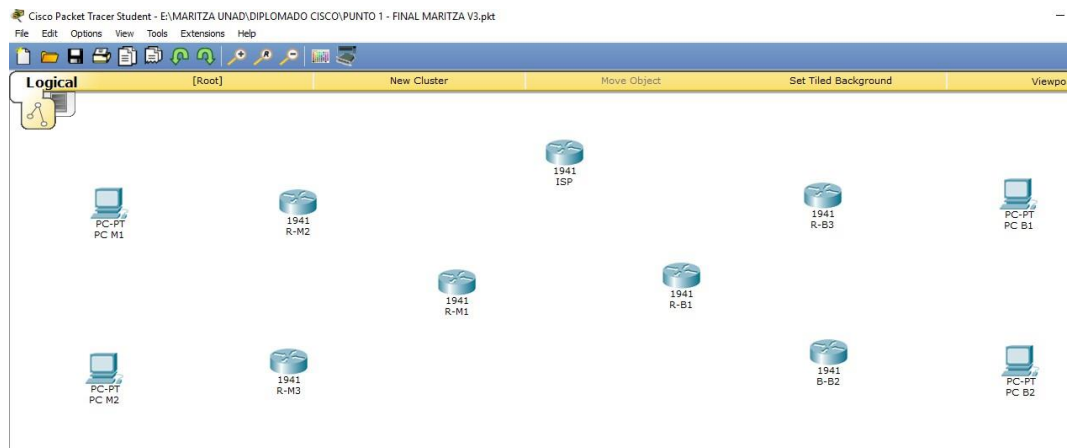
Cisco Packet Tracer Student - E:\MARITZA UNAD\DIPLOMADO CISCO\PUNTO 1 - FINAL MARITZA V3.pkt

File Edit Options View Tools Extensions Help

Logical [Root] New Cluster Move Object Set Tiled Background Viewpo

1941
ISP

PC-PT
PC M1

1941
R-M2

1941
R-B3

PC-PT
PC B1

1941
R-M1

1941
R-B1

PC-PT
PC M2

1941
R-M3

1941
B-B2

PC-PT
PC B2